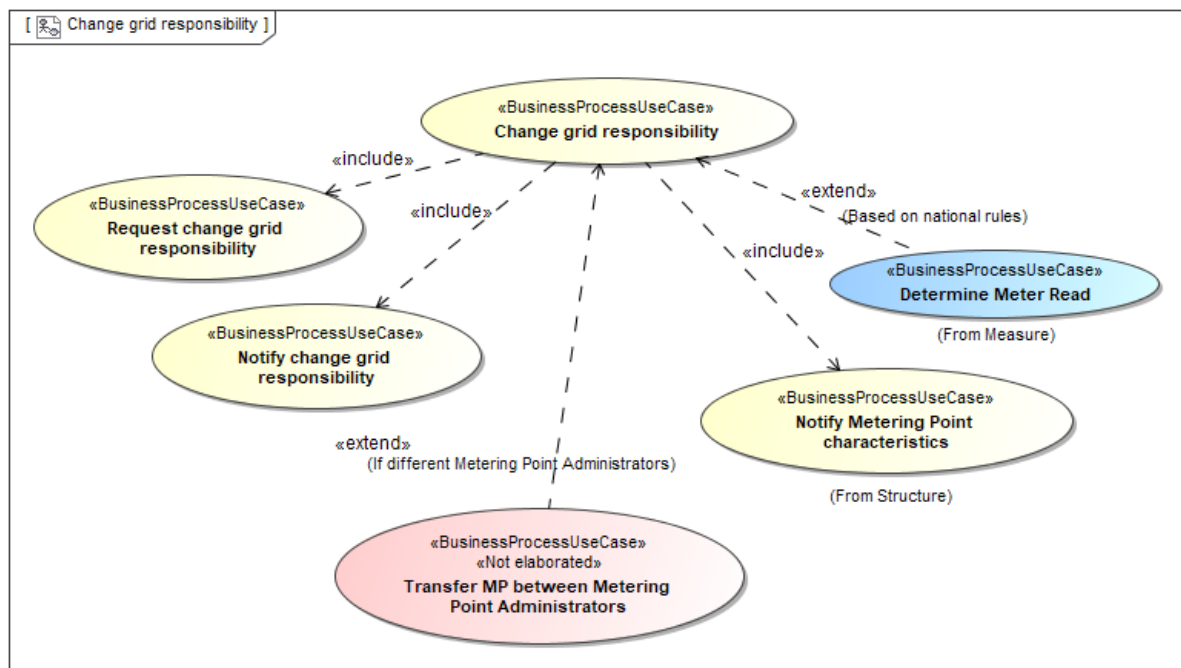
[ Change grid responsibility ]

«BusinessProcessUseCase»
Change grid responsibility

«include»

«include»

«extend»
(Based on national rules)

«include»

«BusinessProcessUseCase»
Request change grid responsibility

«BusinessProcessUseCase»
Determine Meter Read

(From Measure)

«BusinessProcessUseCase»
Notify change grid responsibility

«BusinessProcessUseCase»
Notify Metering Point characteristics

(From Structure)

«extend»
(If different Metering Point Administrators)

«BusinessProcessUseCase»
«Not elaborated»
Transfer MP between Metering Point Administrators